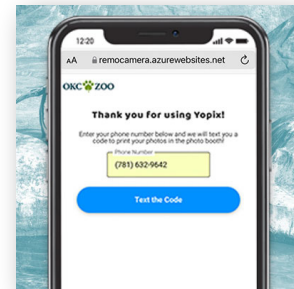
12:20

AA remocamera.azurewebsites.net

OKC ZOO

Thank you for using Yopix!

Enter your phone number below and we will text you a code to print your photos in the photo booth!

Phone Number

(781) 632-9642

Text the Code